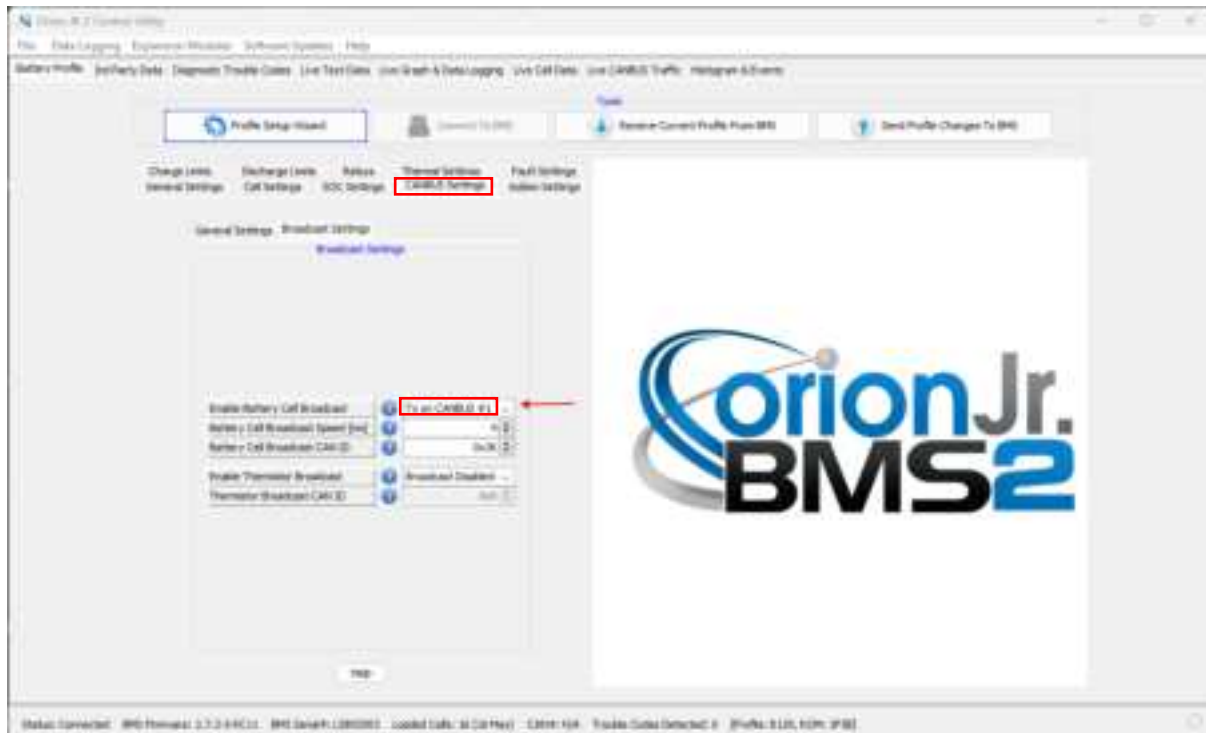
Orion BMS 2 Control Utility

File Data Logging Experience Modules Software Updates Help

Battery Profile 3rd Party Data Diagnostic Trouble Codes Live Text Data Live Graph & Data Logging Live Cell Data Live CANBUS Traffic Histogram & Events

Tools

Profile Setup Wizard

Connect To BMS

Receive Current Profile From BMS

Send Profile Changes To BMS

Charge Limits Discharge Limits Relays Thermal Settings Fault Settings
General Settings Cell Settings SOC Settings CANBUS Settings Isolation Settings

General Settings Broadcast Settings

Broadcast Settings

Enable Battery Cell Broadcast — Tx on CANBUS #1
Battery Cell Broadcast Speed [ms]
Battery Cell Broadcast CAN ID — 0x36

Enable Thermistor Broadcast — Broadcast Disabled
Thermistor Broadcast CAN ID

Help

orion Jr. BMS2

Status: Connected BMS Firmware: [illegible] BMS Serial#: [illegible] Loaded Cells: 16 (16 Max) CAN#: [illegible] Trouble Codes Detected: 0 [Profile: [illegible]]